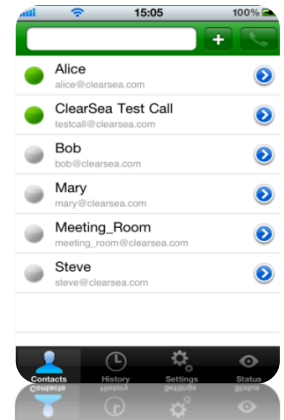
15:05
100%
+
Alice
alice@clearsea.com
ClearSea Test Call
testcall@clearsea.com
Bob
bob@clearsea.com
Mary
mary@clearsea.com
Meeting_Room
meeting_room@clearsea.com
Steve
steve@clearsea.com
Contacts
History
Settings
Status